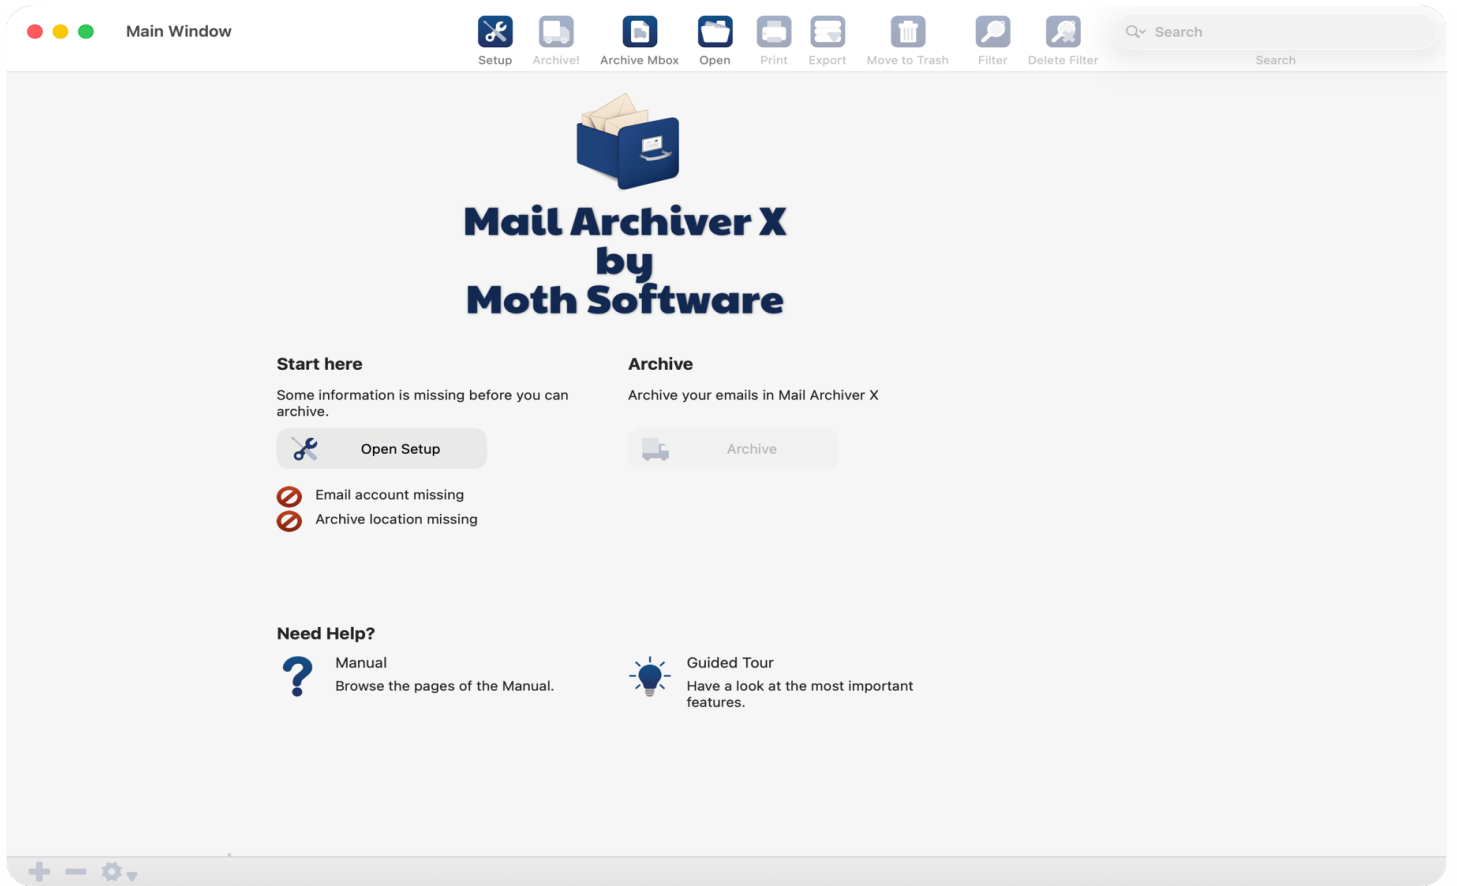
Main Window

Setup Archive! Archive Mbox Open Print Export Move to Trash Filter Delete Filter

Search

Search

Mail Archiver X
by
Moth Software

Start here

Some information is missing before you can archive.

Open Setup

Email account missing

Archive location missing

Archive

Archive your emails in Mail Archiver X

Archive

Need Help?

Manual

Browse the pages of the Manual.

Guided Tour

Have a look at the most important features.